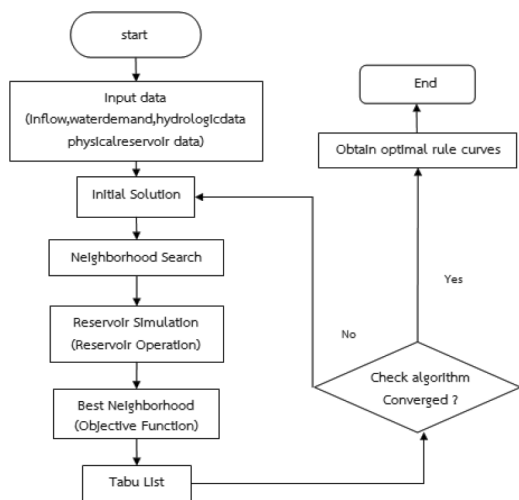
start

Input data
(Inflow,waterdemand,hydrologicdata
physicalreservoir data)

Initial Solution

Neighborhood Search

Reservoir Simulation
(Reservoir Operation)

Best Neighborhood
(Objective Function)

Tabu List

End

Obtain optimal rule curves

Yes

No

Check algorithm
Converged ?